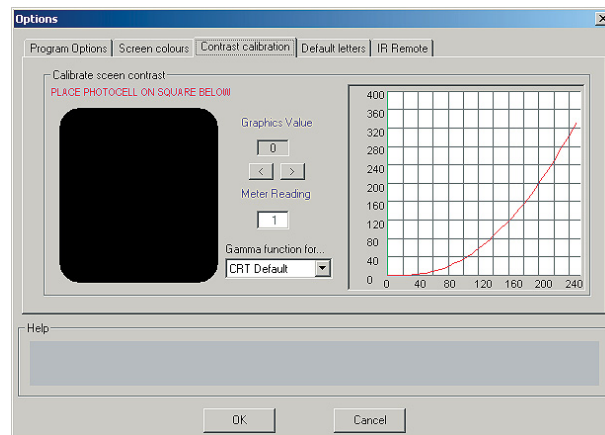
Options

Program Options | Screen colours | Contrast calibration | Default letters | IR Remote

Calibrate sceen contrast

PLACE PHOTOCELL ON SQUARE BELOW

Graphics Value

0

<  >

Meter Reading

1

Gamma function for...

CRT Default

400
360
320
280
240
200
160
120
80
40
0

0 40 80 120 160 200 240

Help

OK

Cancel